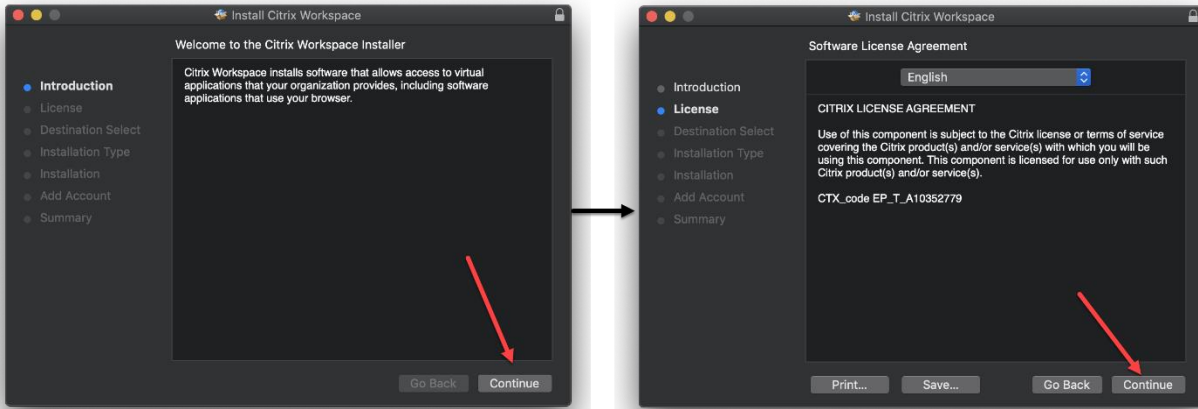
Install Citrix Workspace

Welcome to the Citrix Workspace Installer

Introduction
License
Destination Select
Installation Type
Installation
Add Account
Summary

Citrix Workspace installs software that allows access to virtual applications that your organization provides, including software applications that use your browser.

Go Back
Continue

Install Citrix Workspace

Software License Agreement

Introduction
License
Destination Select
Installation Type
Installation
Add Account
Summary

English

CITRIX LICENSE AGREEMENT

Use of this component is subject to the Citrix license or terms of service covering the Citrix product(s) and/or service(s) with which you will be using this component. This component is licensed for use only with such Citrix product(s) and/or service(s).

CTX_code EP_T_A10352779

Print...
Save...
Go Back
Continue